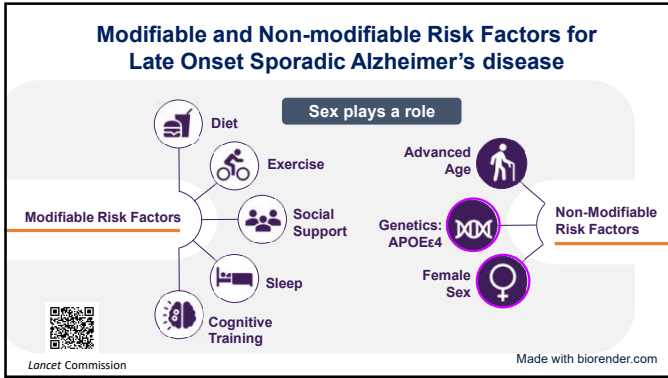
Modifiable and Non-modifiable Risk Factors for Late Onset Sporadic Alzheimer's disease

Sex plays a role

Diet

Exercise

Modifiable Risk Factors

Social Support

Sleep

Cognitive Training

Advanced Age

Genetics: APOEε4

Non-Modifiable Risk Factors

Female Sex

Lancet Commission

Made with biorender.com